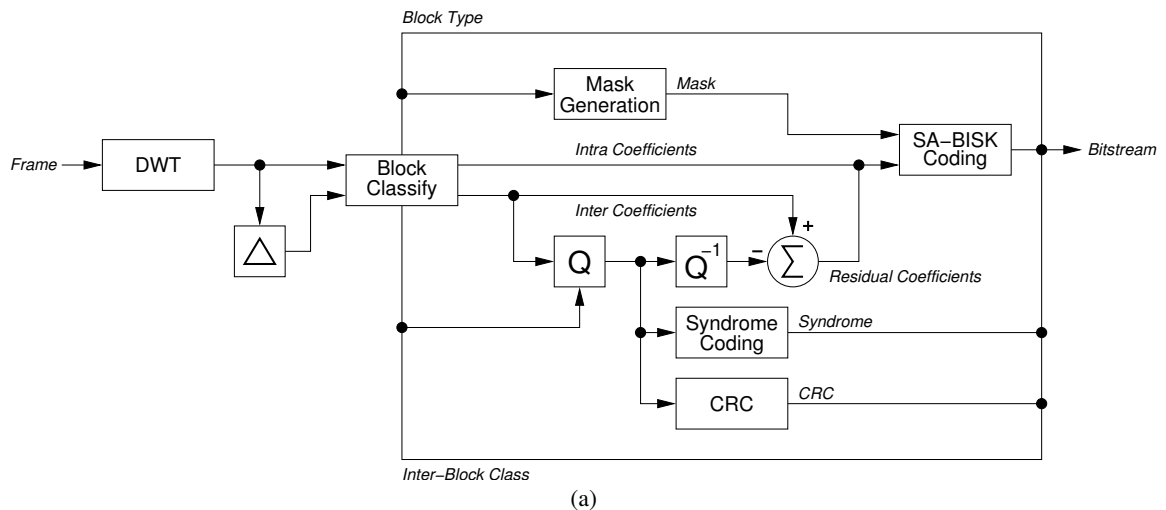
Block Type

Mask Generation

Mask

Frame

DWT

Block Classify

Intra Coefficients

SA−BISK Coding

Bitstream

Inter Coefficients

$\triangle$

Q

$Q^{-1}$

−

+

$\sum$

Residual Coefficients

Syndrome Coding

Syndrome

CRC

CRC

Inter−Block Class

(a)